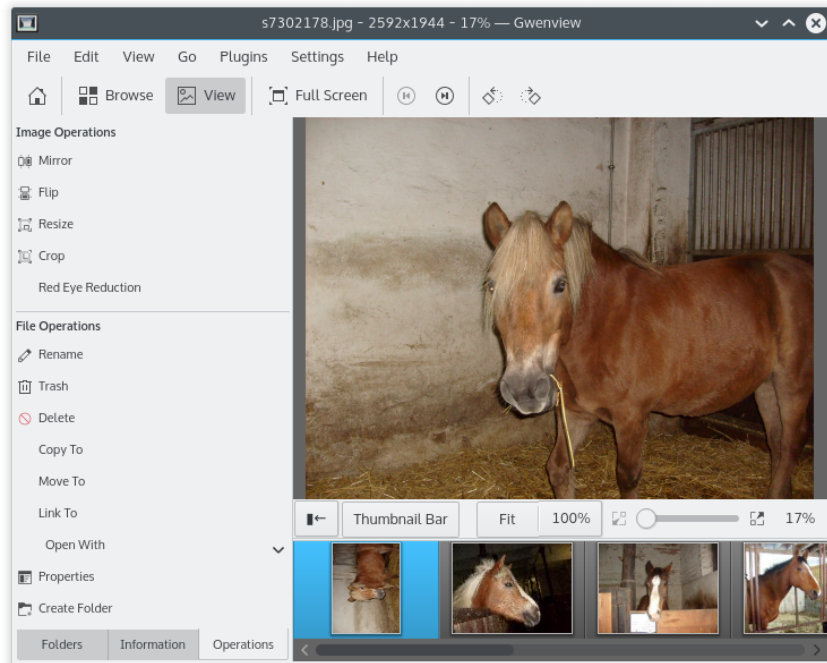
s7302178.jpg - 2592x1944 - 17% — Gwenview

File Edit View Go Plugins Settings Help

Browse View Full Screen

Image Operations
Mirror
Flip
Resize
Crop
Red Eye Reduction

File Operations
Rename
Trash
Delete
Copy To
Move To
Link To
Open With
Properties
Create Folder

Folders Information Operations

Thumbnail Bar Fit 100% 17%